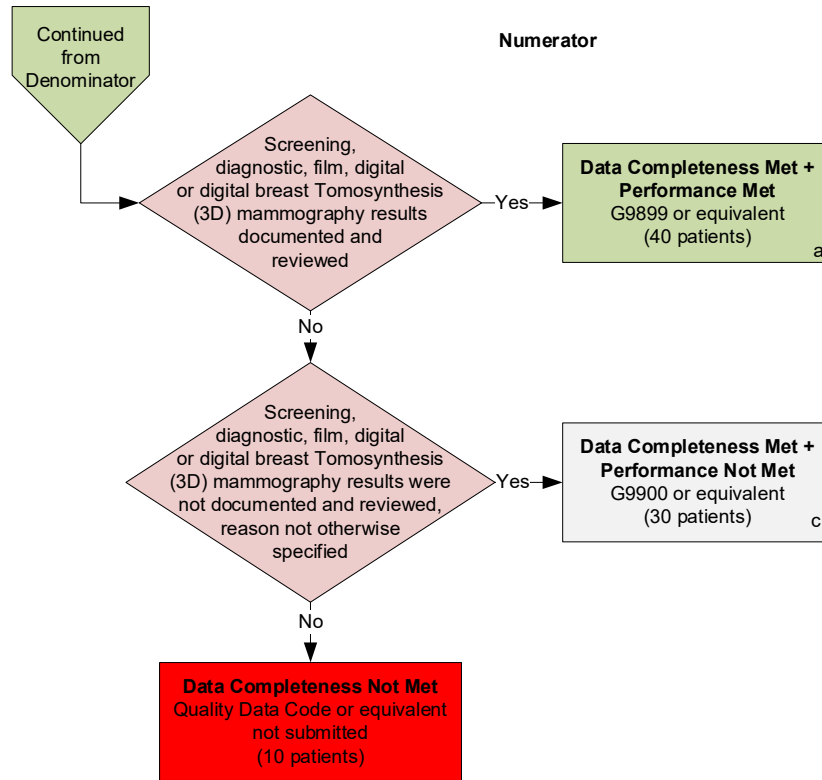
Continued from Denominator

Numerator

Screening, diagnostic, film, digital or digital breast Tomosynthesis (3D) mammography results documented and reviewed

Yes

**Data Completeness Met + Performance Met**
G9899 or equivalent
(40 patients)

a

No

Screening, diagnostic, film, digital or digital breast Tomosynthesis (3D) mammography results were not documented and reviewed, reason not otherwise specified

Yes

**Data Completeness Met + Performance Not Met**
G9900 or equivalent
(30 patients)

c

No

**Data Completeness Not Met**
Quality Data Code or equivalent not submitted
(10 patients)